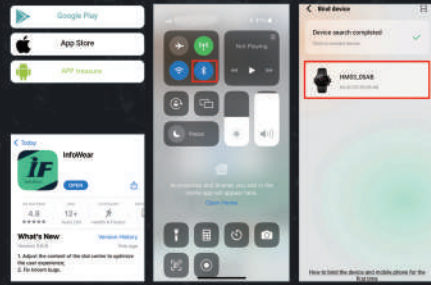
Google Play

App Store

APP treasure

Today

InfoWear

OPEN

4.8

12+

What's New

Version History

1. Adjust the content of the dial center to optimize the user experience.
2. Fix known bugs.

Not Playing

Focus

Open Home

Find device

Device search completed

HW01_05AB

How to bind the device and mobile phone for the first time